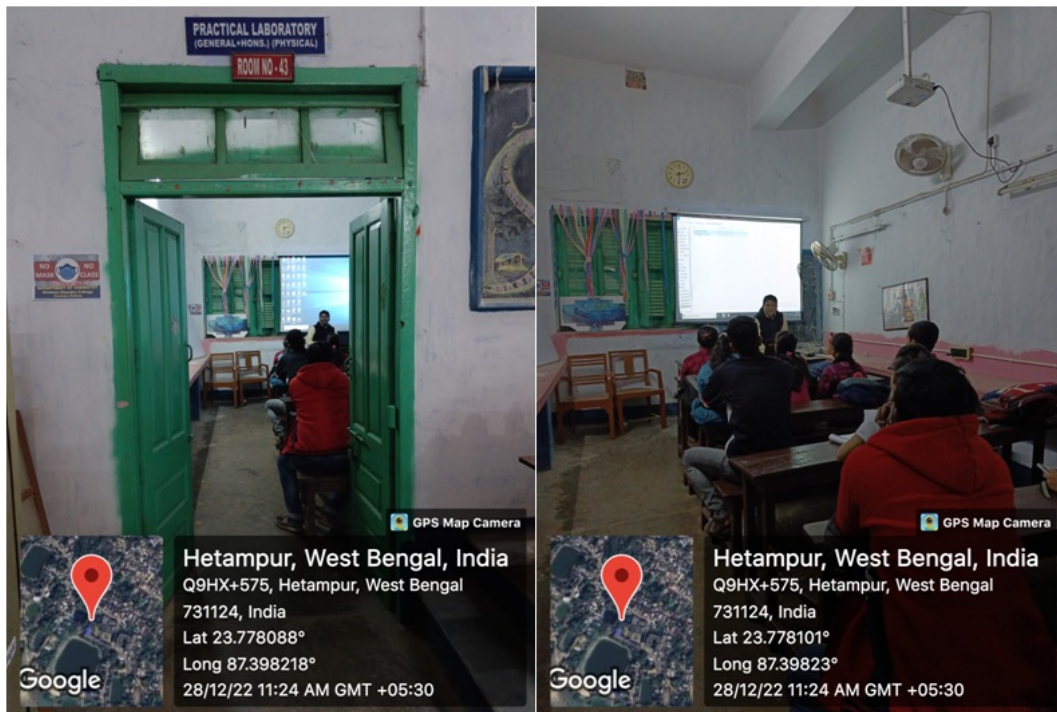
PRACTICAL LABORATORY
(GENERAL+HONS.) (PHYSICAL)
ROOM NO - 43

NO MASK NO CLASS

GPS Map Camera

Google

Hetampur, West Bengal, India
Q9HX+575, Hetampur, West Bengal 731124, India
Lat 23.778088°
Long 87.398218°
28/12/22 11:24 AM GMT +05:30

GPS Map Camera

Google

Hetampur, West Bengal, India
Q9HX+575, Hetampur, West Bengal 731124, India
Lat 23.778101°
Long 87.39823°
28/12/22 11:24 AM GMT +05:30